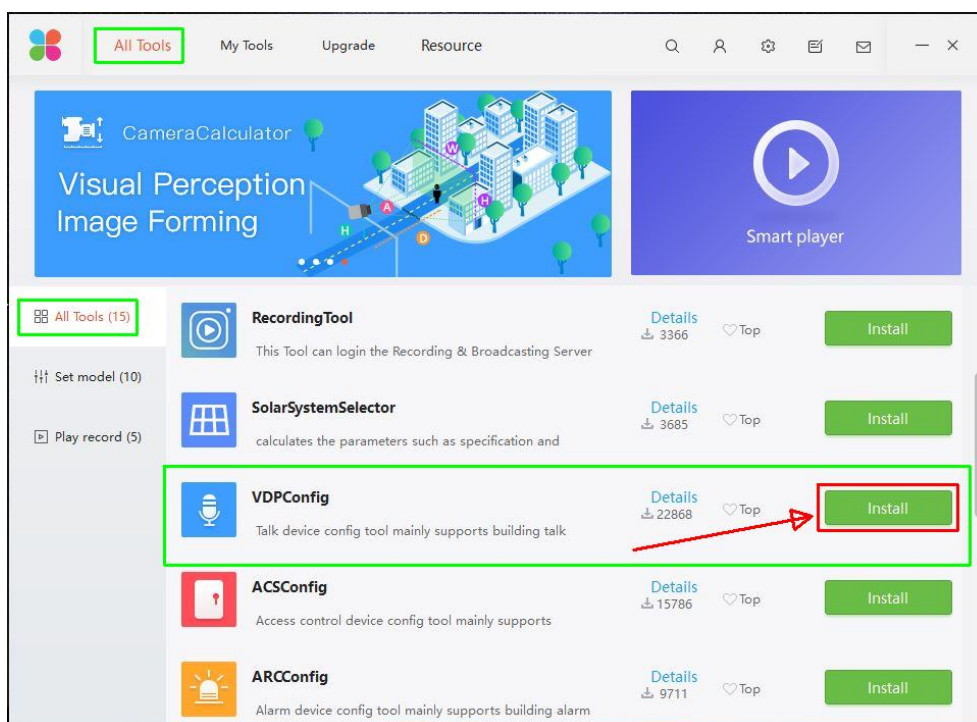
All Tools My Tools Upgrade Resource

CameraCalculator

Visual Perception
Image Forming

W
A
H
H
D

Smart player

All Tools (15)

Set model (10)

Play record (5)

RecordingTool
This Tool can login the Recording & Broadcasting Server
Details
3366
Top
Install

SolarSystemSelector
calculates the parameters such as specification and
Details
3685
Top
Install

VDPConfig
Talk device config tool mainly supports building talk
Details
22868
Top
Install

ACSConfig
Access control device config tool mainly supports
Details
15786
Top
Install

ARCConfig
Alarm device config tool mainly supports building alarm
Details
9711
Top
Install